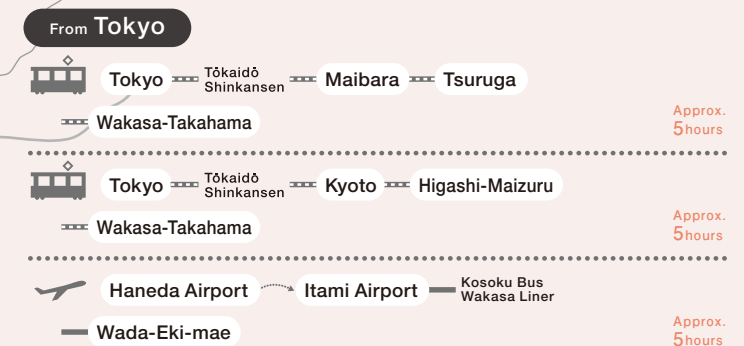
From Tokyo

Tokyo Tōkaidō Shinkansen Maibara Tsuruga

Wakasa-Takahama

Approx. 5hours

Tokyo Tōkaidō Shinkansen Kyoto Higashi-Maizuru

Wakasa-Takahama

Approx. 5hours

Haneda Airport Itami Airport Kosoku Bus Wakasa Liner

Wada-Eki-mae

Approx. 5hours